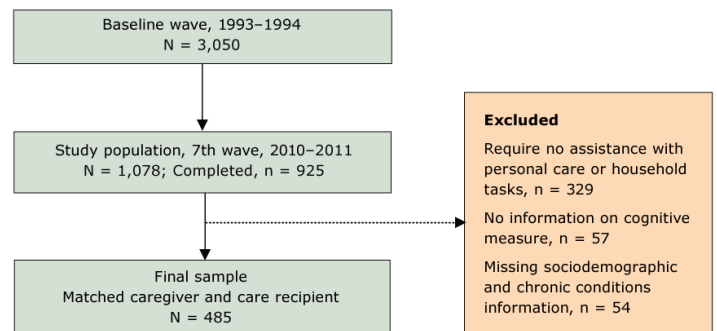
Baseline wave, 1993–1994
N = 3,050

Study population, 7th wave, 2010–2011
N = 1,078; Completed, n = 925

Final sample
Matched caregiver and care recipient
N = 485

**Excluded**

Require no assistance with personal care or household tasks, n = 329

No information on cognitive measure, n = 57

Missing sociodemographic and chronic conditions information, n = 54